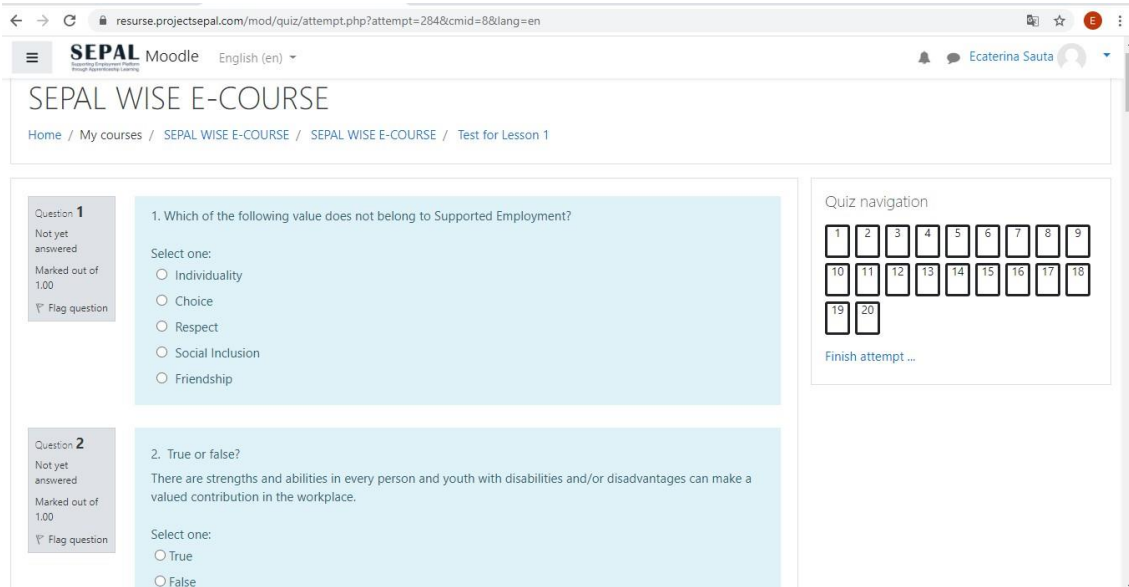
resurse.projectsepal.com/mod/quiz/attempt.php?attempt=284&cmid=8&lang=en

E

SEPAL Moodle English (en)

Supporting Employment Platform through Apprenticeship Learning

Ecaterina Sauta

SEPAL WISE E-COURSE

Home / My courses / SEPAL WISE E-COURSE / SEPAL WISE E-COURSE / Test for Lesson 1

Question 1
Not yet answered
Marked out of 1.00
Flag question

1. Which of the following value does not belong to Supported Employment?

Select one:
Individuality
Choice
Respect
Social Inclusion
Friendship

Question 2
Not yet answered
Marked out of 1.00
Flag question

2. True or false?

There are strengths and abilities in every person and youth with disabilities and/or disadvantages can make a valued contribution in the workplace.

Select one:
True
False

Quiz navigation

1 2 3 4 5 6 7 8 9
10 11 12 13 14 15 16 17 18
19 20

Finish attempt ...